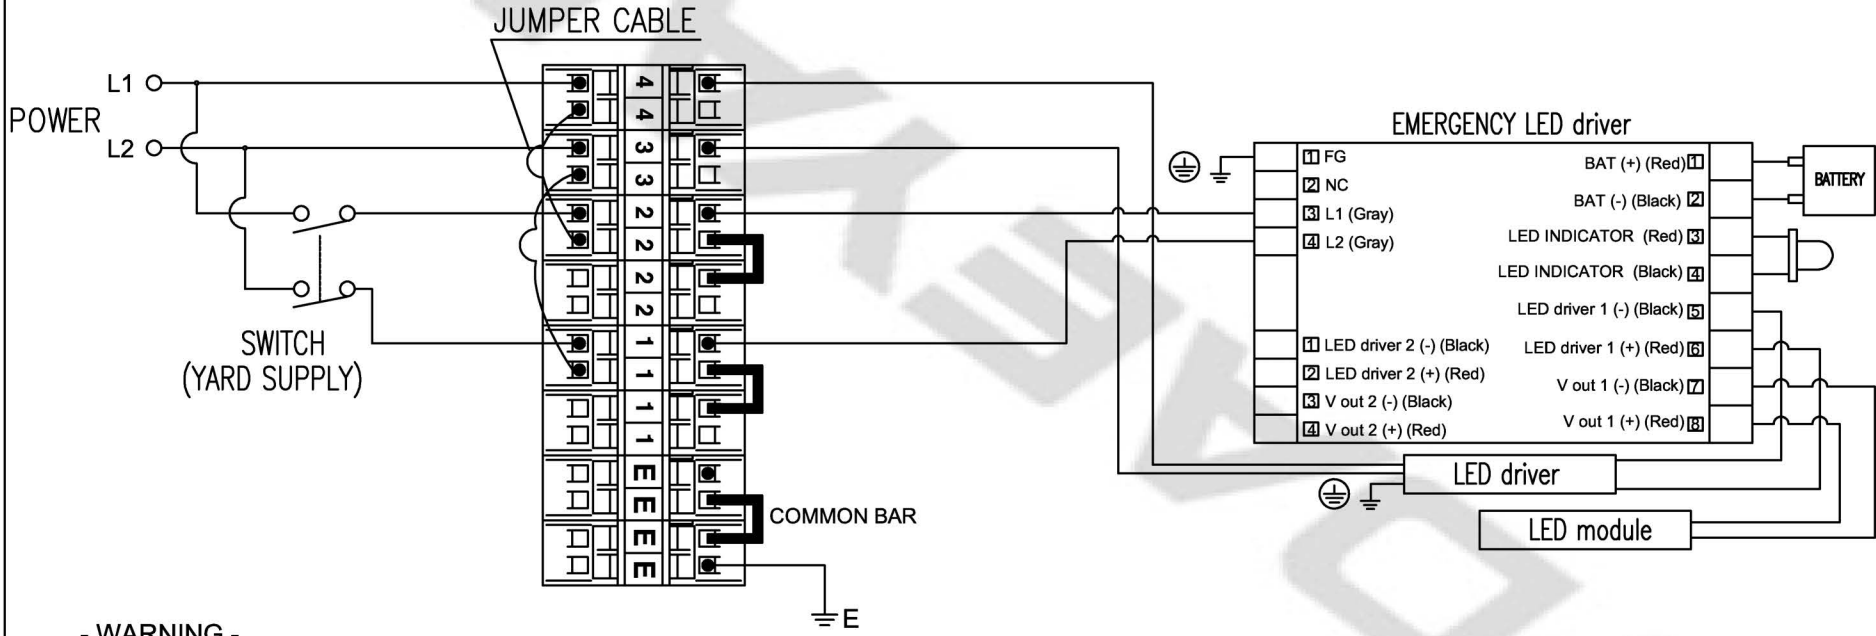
JUMPER CABLE

L1

POWER

L2

SWITCH
(YARD SUPPLY)

4
4
3
3
2
2
2
2
1
1
1
1
E
E
E
E

COMMON BAR

E

EMERGENCY LED driver

1 FG
2 NC
3 L1 (Gray)
4 L2 (Gray)

BAT (+) (Red) 1
BAT (-) (Black) 2
LED INDICATOR (Red) 3
LED INDICATOR (Black) 4
LED driver 1 (-) (Black) 5

1 LED driver 2 (-) (Black)
2 LED driver 2 (+) (Red)
3 V out 2 (-) (Black)
4 V out 2 (+) (Red)

LED driver 1 (+) (Red) 6
V out 1 (-) (Black) 7
V out 1 (+) (Red) 8

BATTERY

LED driver

LED module

- WARNING -